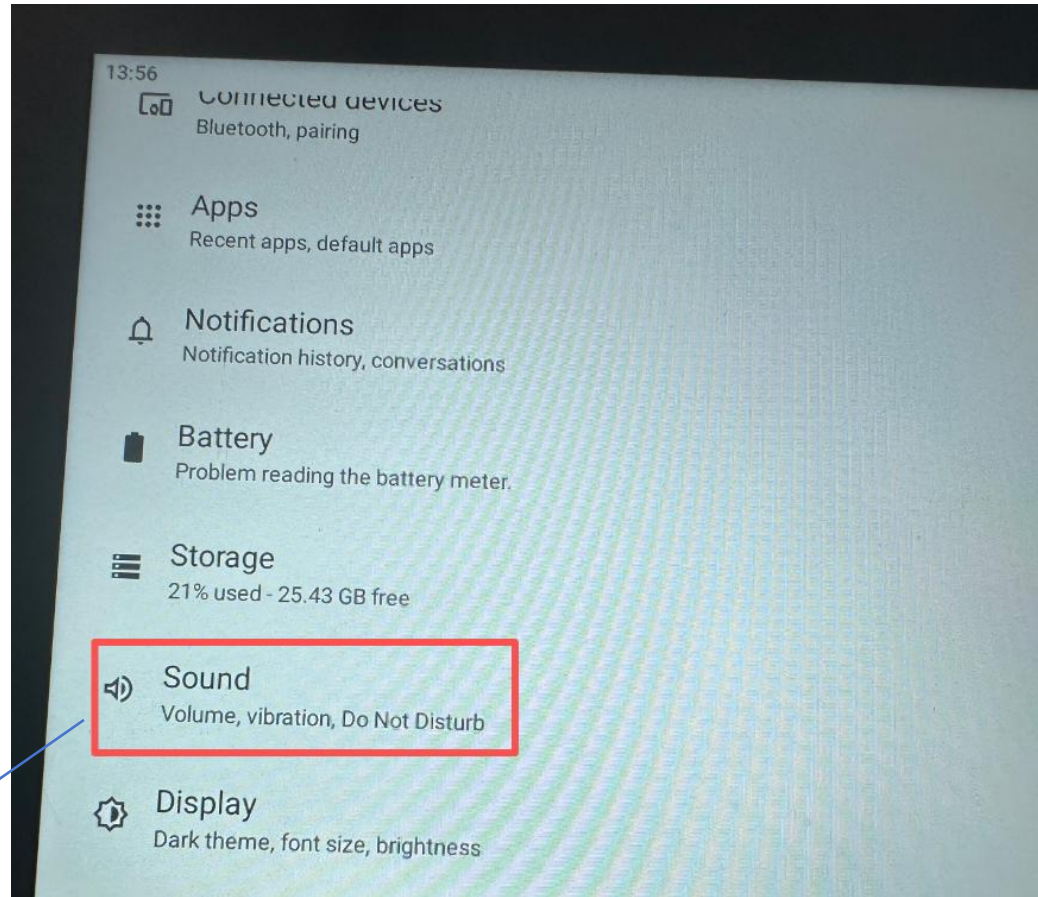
13:56

Connected devices
Bluetooth, pairing

Apps
Recent apps, default apps

Notifications
Notification history, conversations

Battery
Problem reading the battery meter.

Storage
21% used - 25.43 GB free

Sound
Volume, vibration, Do Not Disturb

Display
Dark theme, font size, brightness